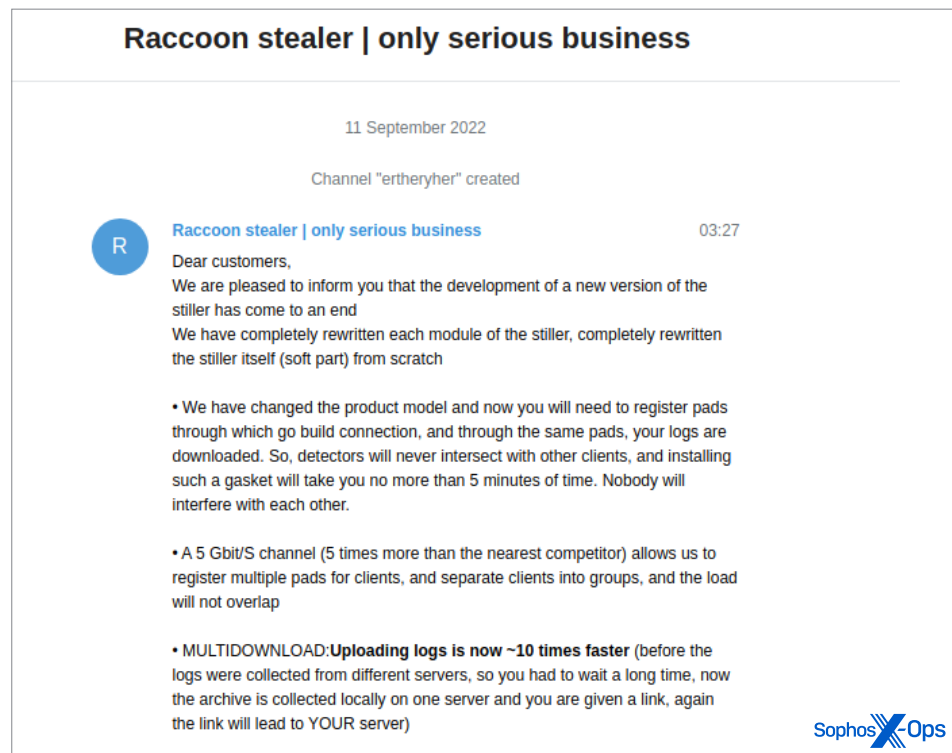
Raccoon stealer | only serious business

11 September 2022

Channel "ertheryher" created

R

Raccoon stealer | only serious business

03:27

Dear customers,
We are pleased to inform you that the development of a new version of the stiller has come to an end
We have completely rewritten each module of the stiller, completely rewritten the stiller itself (soft part) from scratch

• We have changed the product model and now you will need to register pads through which go build connection, and through the same pads, your logs are downloaded. So, detectors will never intersect with other clients, and installing such a gasket will take you no more than 5 minutes of time. Nobody will interfere with each other.

• A 5 Gbit/S channel (5 times more than the nearest competitor) allows us to register multiple pads for clients, and separate clients into groups, and the load will not overlap

• MULTIDOWNLOAD:**Uploading logs is now ~10 times faster** (before the logs were collected from different servers, so you had to wait a long time, now the archive is collected locally on one server and you are given a link, again the link will lead to YOUR server)

Sophos X-Ops